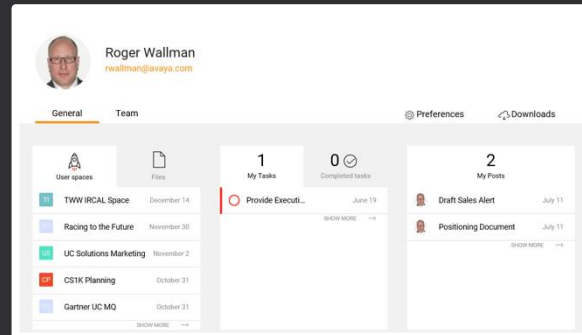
Roger Wallman
rwallman@avaya.com

General Team Preferences Downloads

User spaces Files

TI TWW IRCAL Space December 14
Racing to the Future November 30
US UC Solutions Marketing November 2
CF CS1K Planning October 31
Gartner UC MQ October 31
SHOW MORE

1 My Tasks
0 Completed tasks
Provide Executi... June 19
SHOW MORE

2 My Posts
Draft Sales Alert July 11
Positioning Document July 11
SHOW MORE